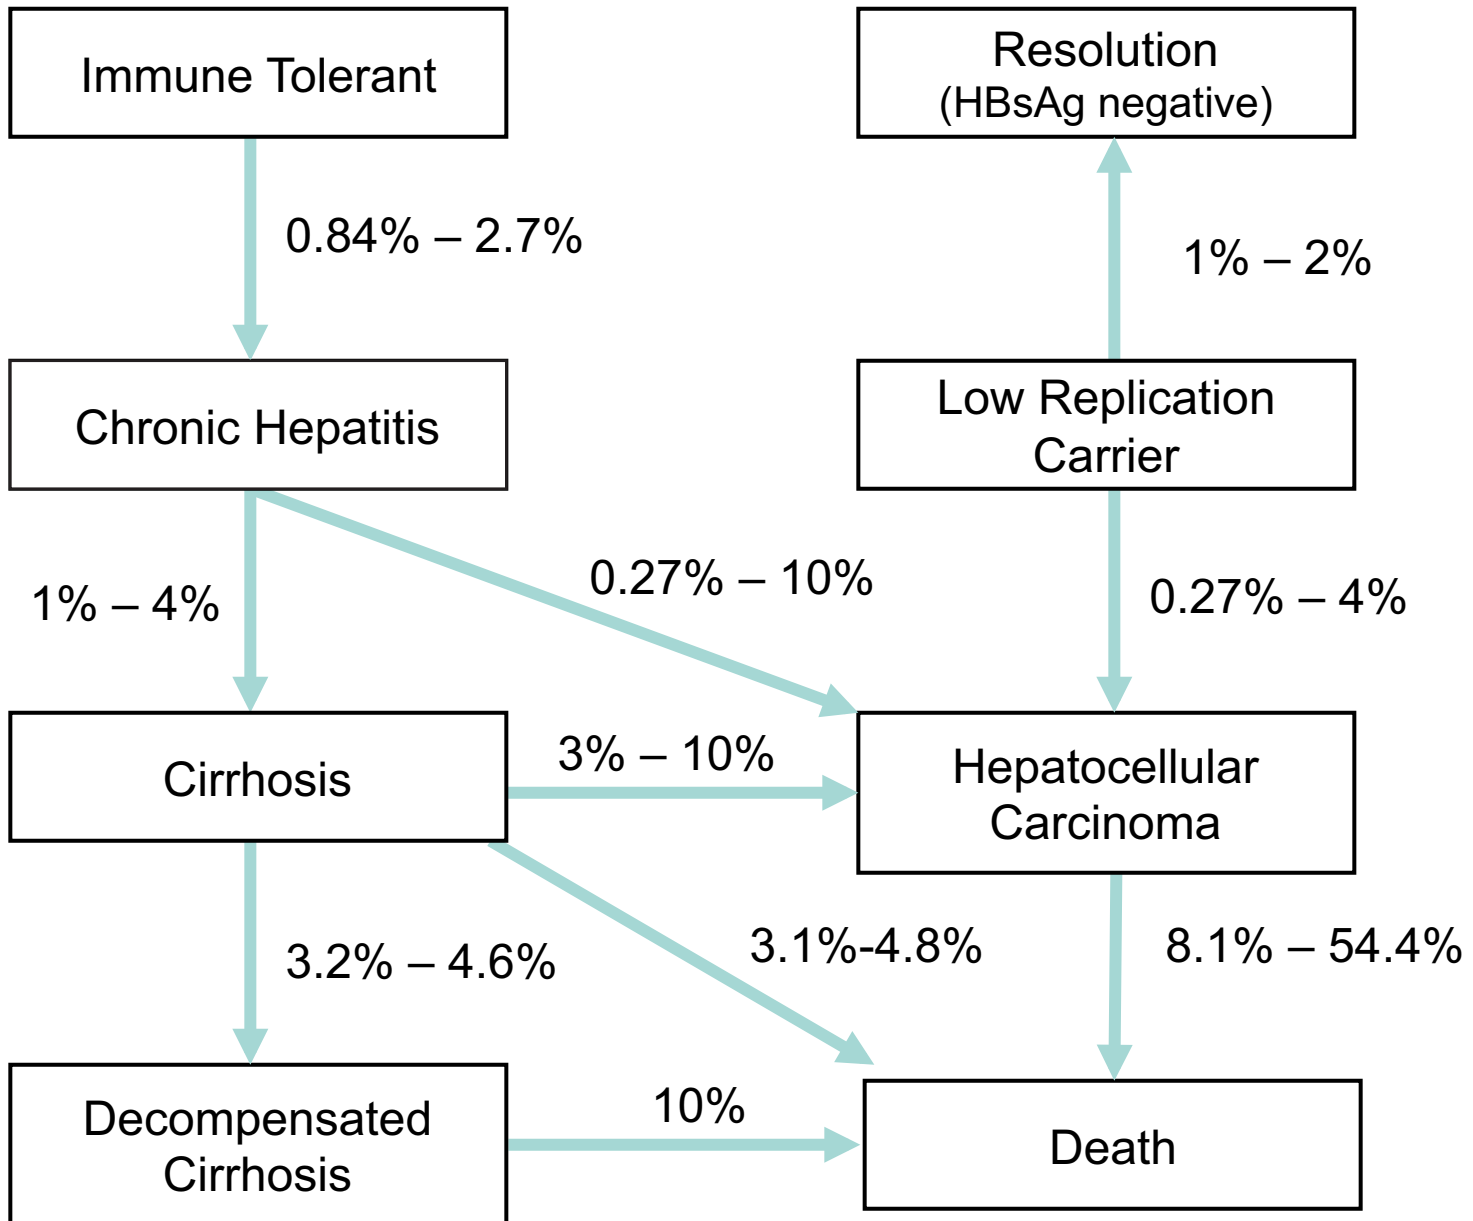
Immune Tolerant

0.84% – 2.7%

Resolution
(HBsAg negative)

1% – 2%

Chronic Hepatitis

Low Replication Carrier

1% – 4%

0.27% – 10%

0.27% – 4%

Cirrhosis

3% – 10%

Hepatocellular Carcinoma

3.2% – 4.6%

3.1%-4.8%

8.1% – 54.4%

Decompensated Cirrhosis

10%

Death